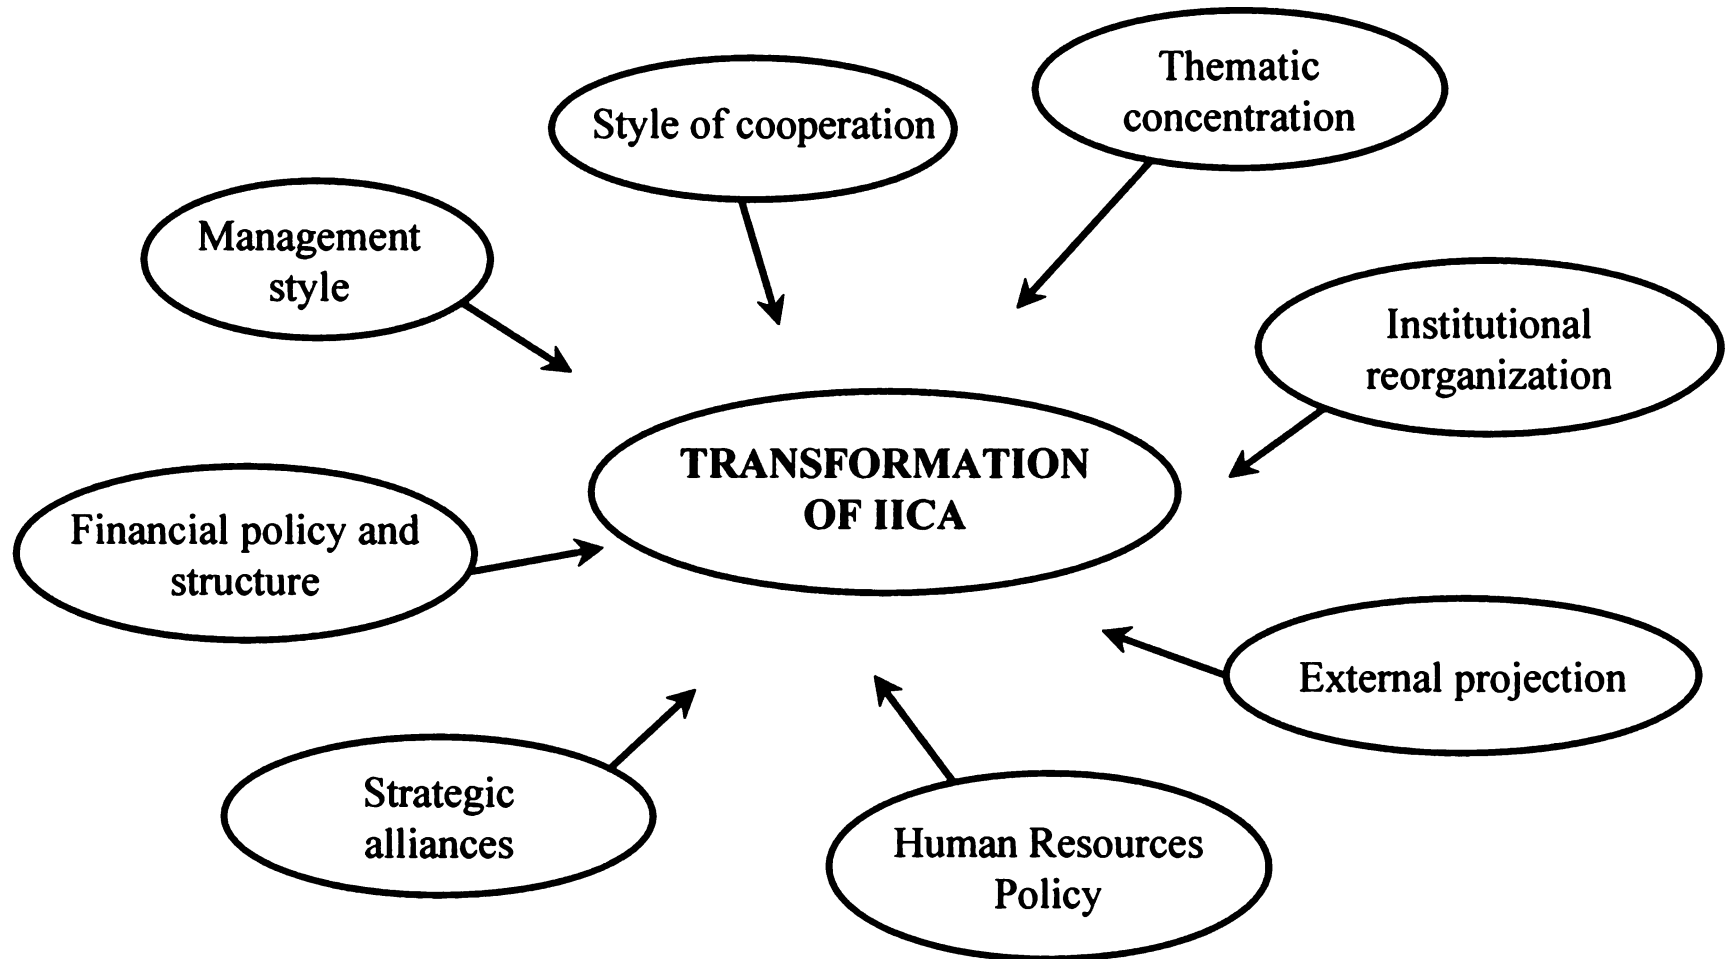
Thematic concentration

Style of cooperation

Management style

Institutional reorganization

TRANSFORMATION OF IICA

Financial policy and structure

External projection

Strategic alliances

Human Resources Policy